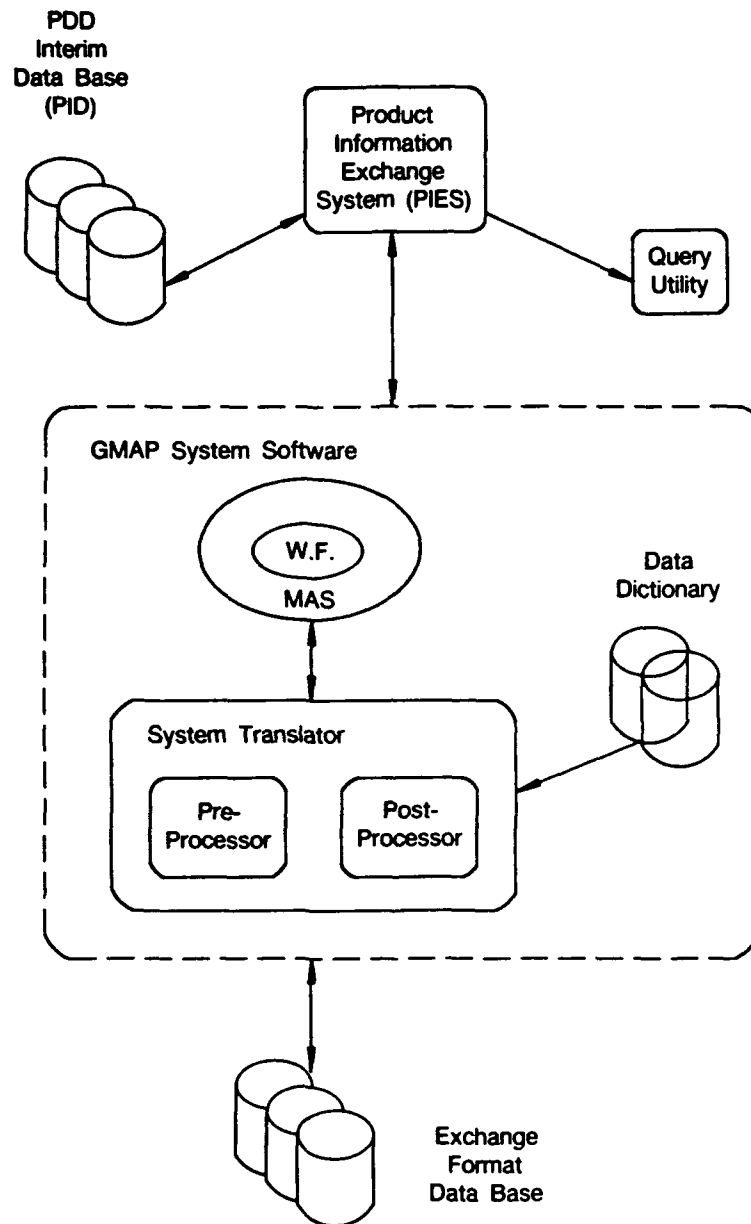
PDD Interim Data Base (PID)

Product Information Exchange System (PIES)

Query Utility

GMAP System Software

W.F.

MAS

Data Dictionary

System Translator

Pre-Processor

Post-Processor

Exchange Format Data Base